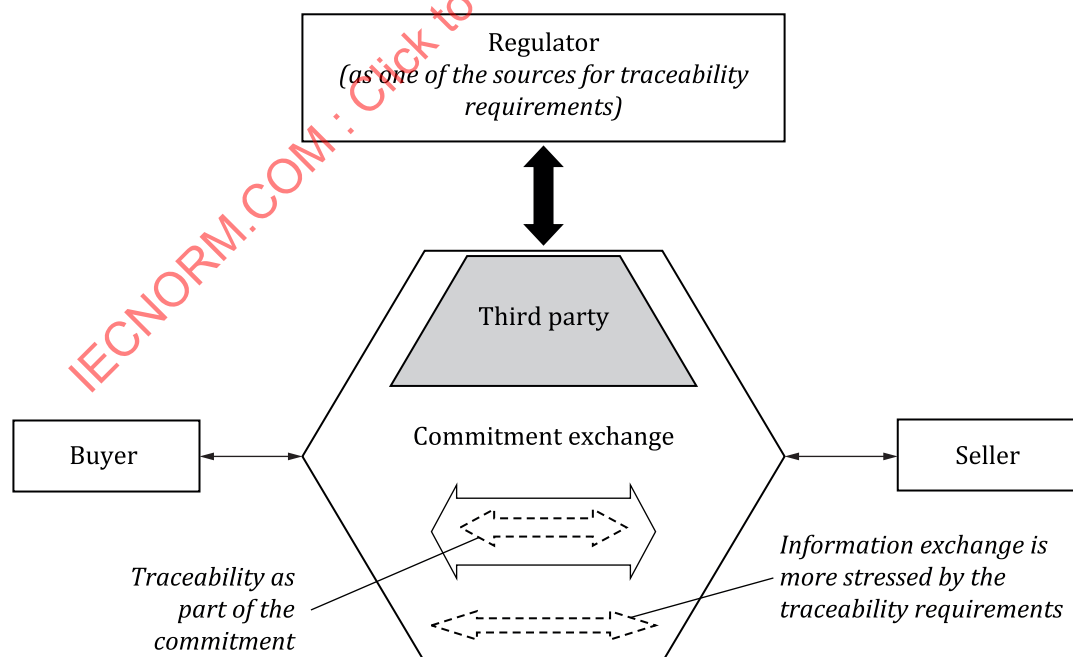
IECNORM.COM : Click to

Regulator
(as one of the sources for traceability requirements)

Third party

Buyer

Commitment exchange

Seller

Traceability as part of the commitment

Information exchange is more stressed by the traceability requirements